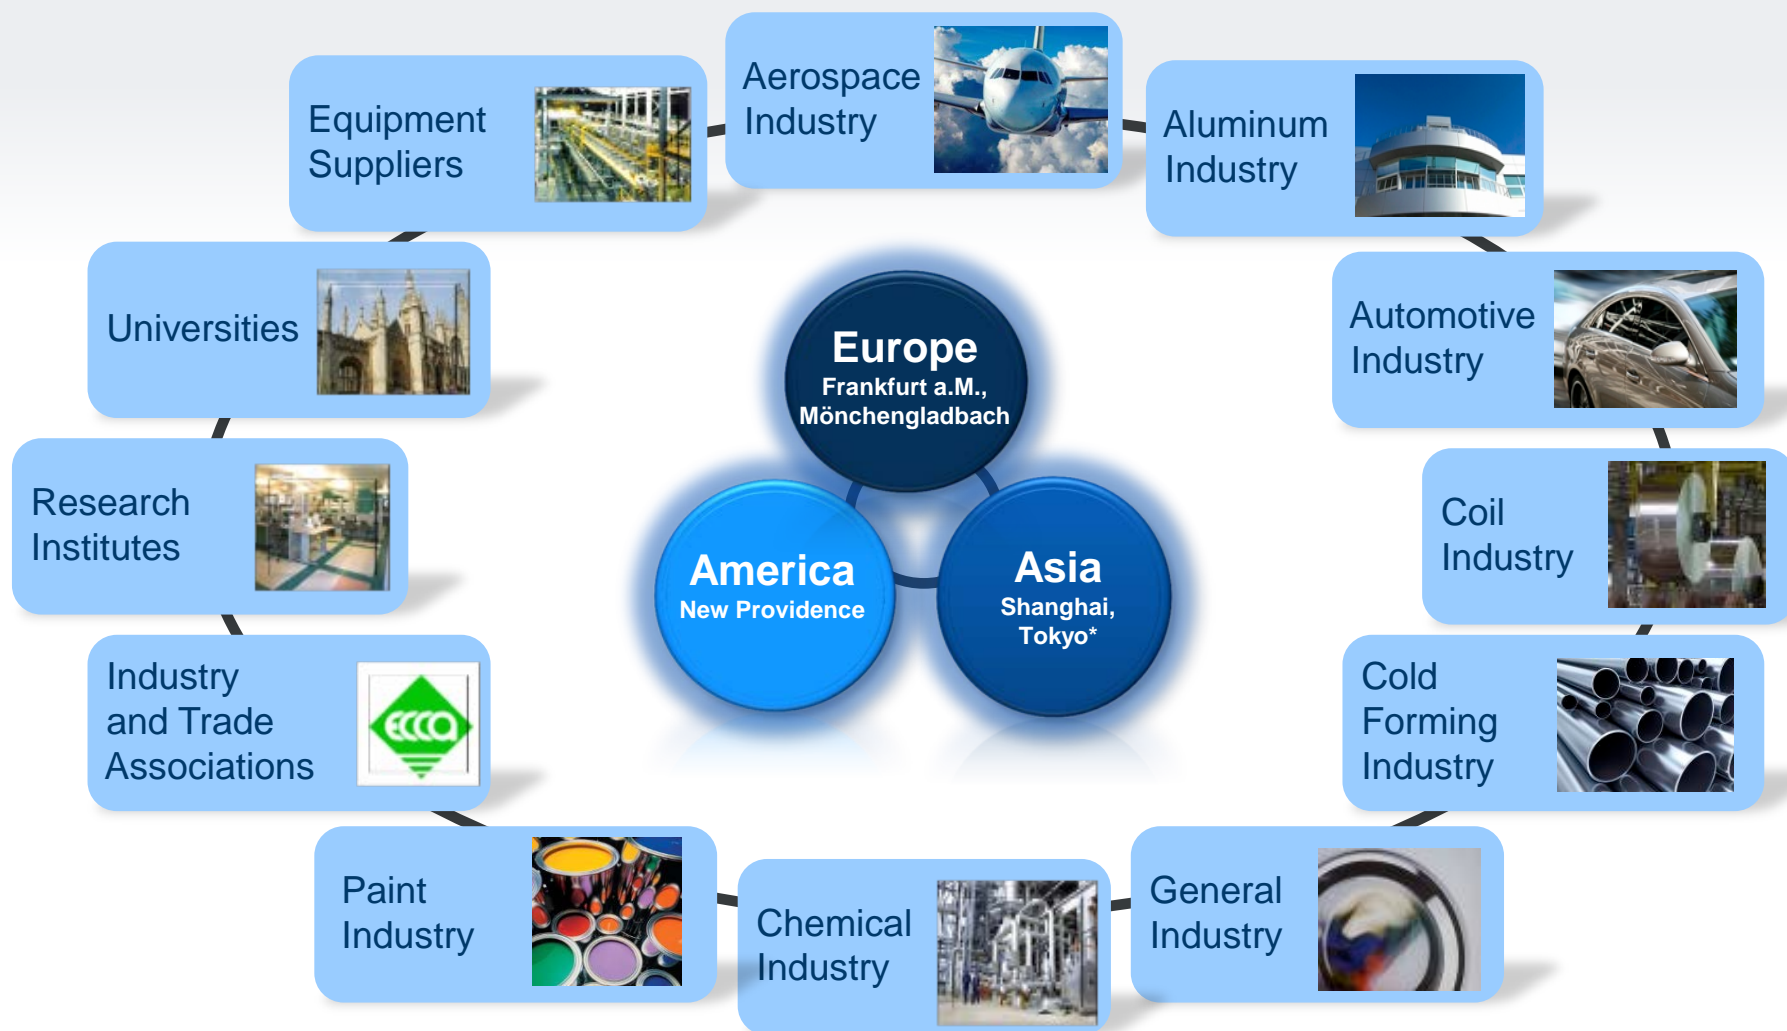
Aerospace Industry

Aluminum Industry

Automotive Industry

Coil Industry

Cold Forming Industry

General Industry

Chemical Industry

Paint Industry

Industry and Trade Associations

ECCA

Research Institutes

Universities

Equipment Suppliers

Europe
Frankfurt a.M., Mönchengladbach

America
New Providence

Asia
Shanghai, Tokyo*